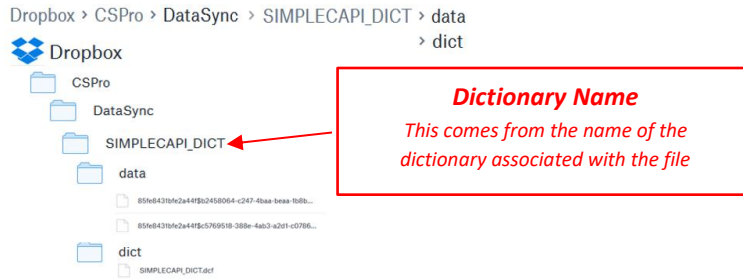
Dropbox › CSPro › DataSync › SIMPLECAPI_DICT › data
› dict

Dropbox
CSPro
DataSync
SIMPLECAPI_DICT
data
85fe8431bfe2a44f$b2458064-c247-4baa-beaa-1b8b...
85fe8431bfe2a44f$c5769518-388e-4ab3-a2d1-c0786...
dict
SIMPLECAPI_DICT.dcf

Dictionary Name
This comes from the name of the dictionary associated with the file